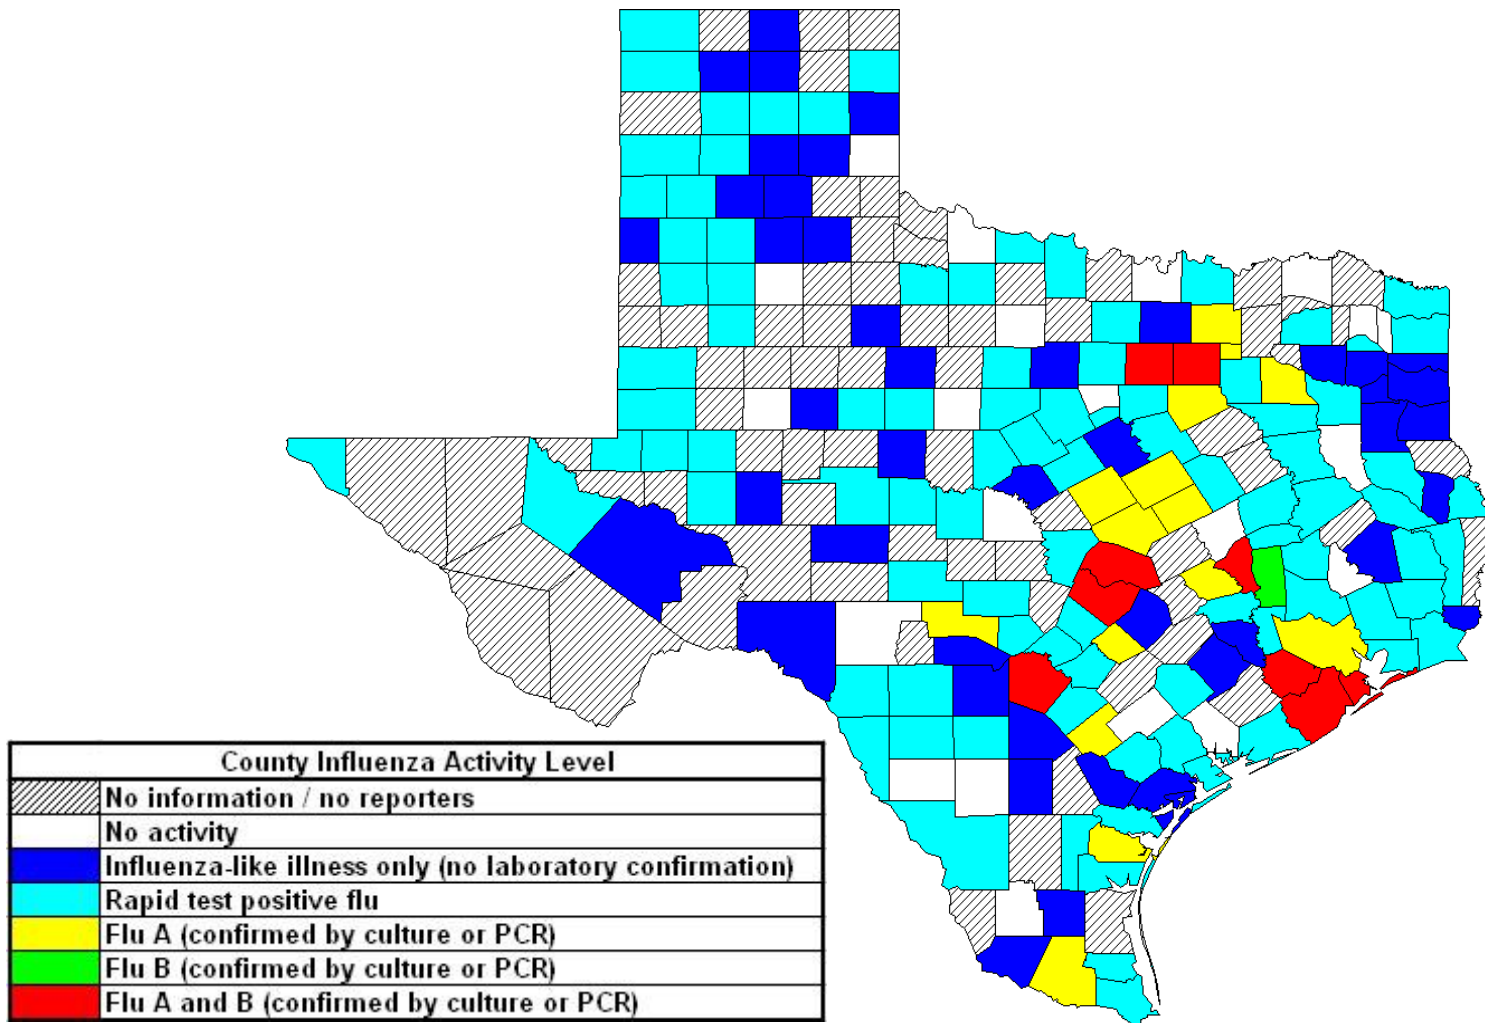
| County Influenza Activity Level |
|---|
| No information / no reporters |
| No activity |
| Influenza-like illness only (no laboratory confirmation) |
| Rapid test positive flu |
| Flu A (confirmed by culture or PCR) |
| Flu B (confirmed by culture or PCR) |
| Flu A and B (confirmed by culture or PCR) |